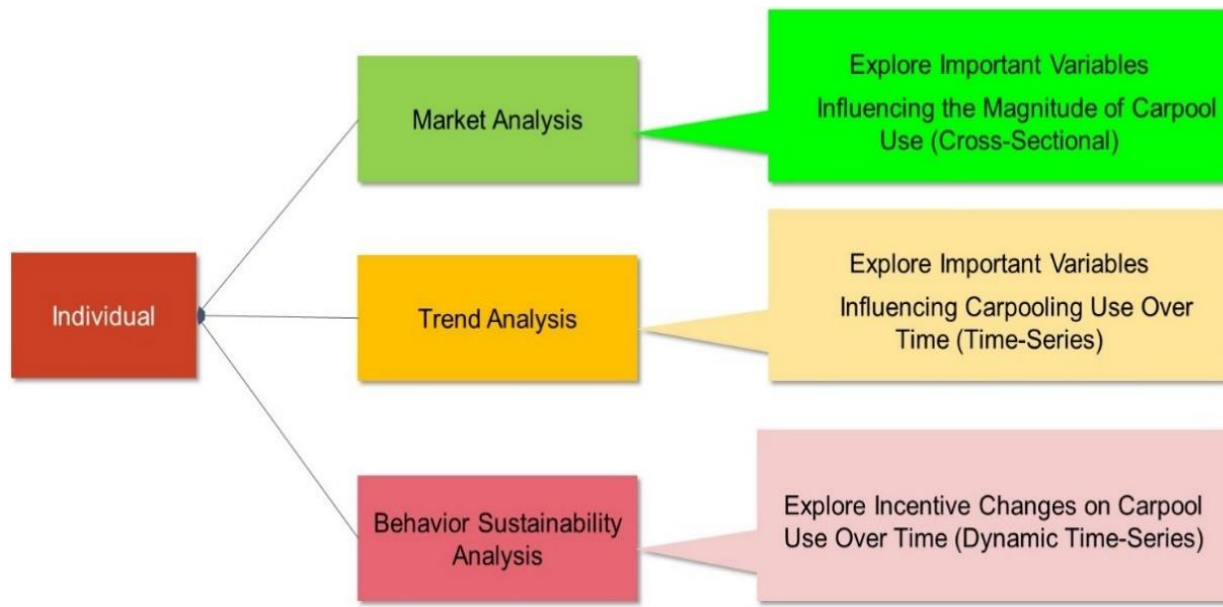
Individual

Market Analysis

Explore Important Variables
Influencing the Magnitude of Carpool Use (Cross-Sectional)

Trend Analysis

Explore Important Variables
Influencing Carpooling Use Over Time (Time-Series)

Behavior Sustainability Analysis

Explore Incentive Changes on Carpool Use Over Time (Dynamic Time-Series)